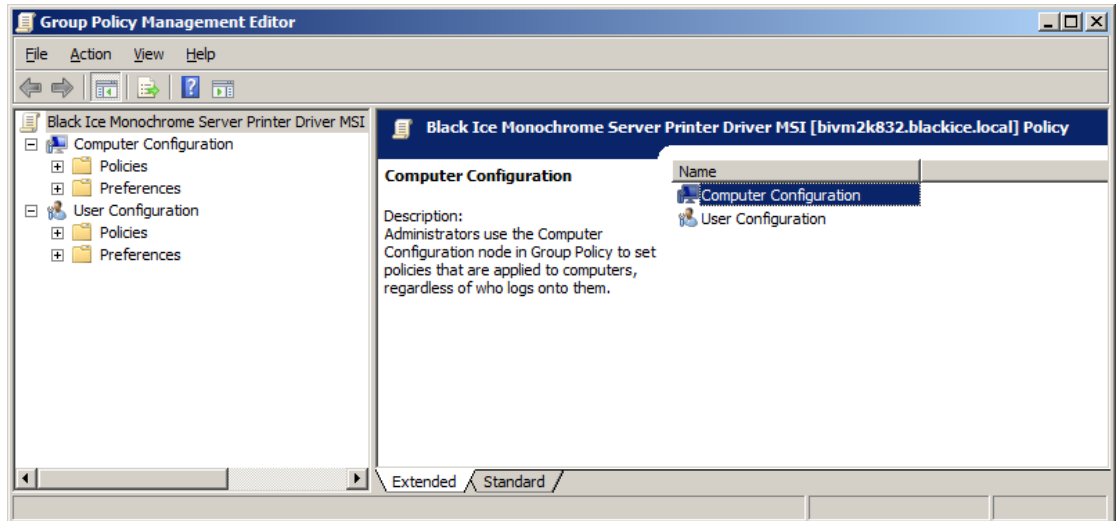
Group Policy Management Editor

File Action View Help

Black Ice Monochrome Server Printer Driver MSI
Computer Configuration
Policies
Preferences
User Configuration
Policies
Preferences

Black Ice Monochrome Server Printer Driver MSI [bivm2k832.blackice.local] Policy

Computer Configuration

Description:
Administrators use the Computer Configuration node in Group Policy to set policies that are applied to computers, regardless of who logs onto them.

| Name |
|---|
| Computer Configuration |
| User Configuration |

Extended Standard